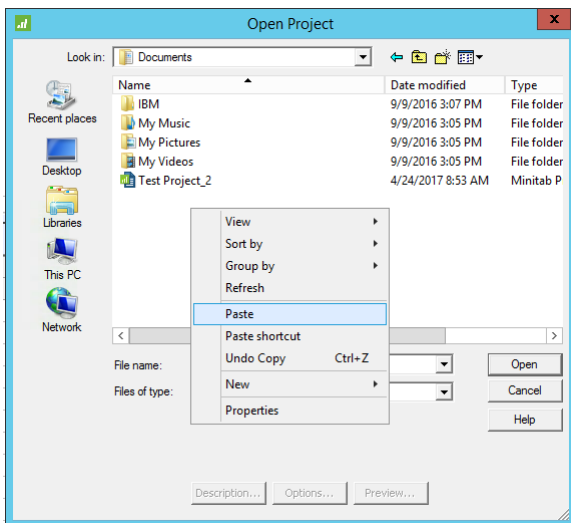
Open Project

Look in: Documents

Recent places
Desktop
Libraries
This PC
Network

| Name | Date modified | Type |
|---|---|---|
| IBM | 9/9/2016 3:07 PM | File folder |
| My Music | 9/9/2016 3:05 PM | File folder |
| My Pictures | 9/9/2016 3:05 PM | File folder |
| My Videos | 9/9/2016 3:05 PM | File folder |
| Test Project_2 | 4/24/2017 8:53 AM | Minitab P |

View
Sort by
Group by
Refresh
Paste
Paste shortcut
Undo Copy Ctrl+Z
New
Properties

File name:
Files of type:

Open
Cancel
Help

Description...
Options...
Preview...